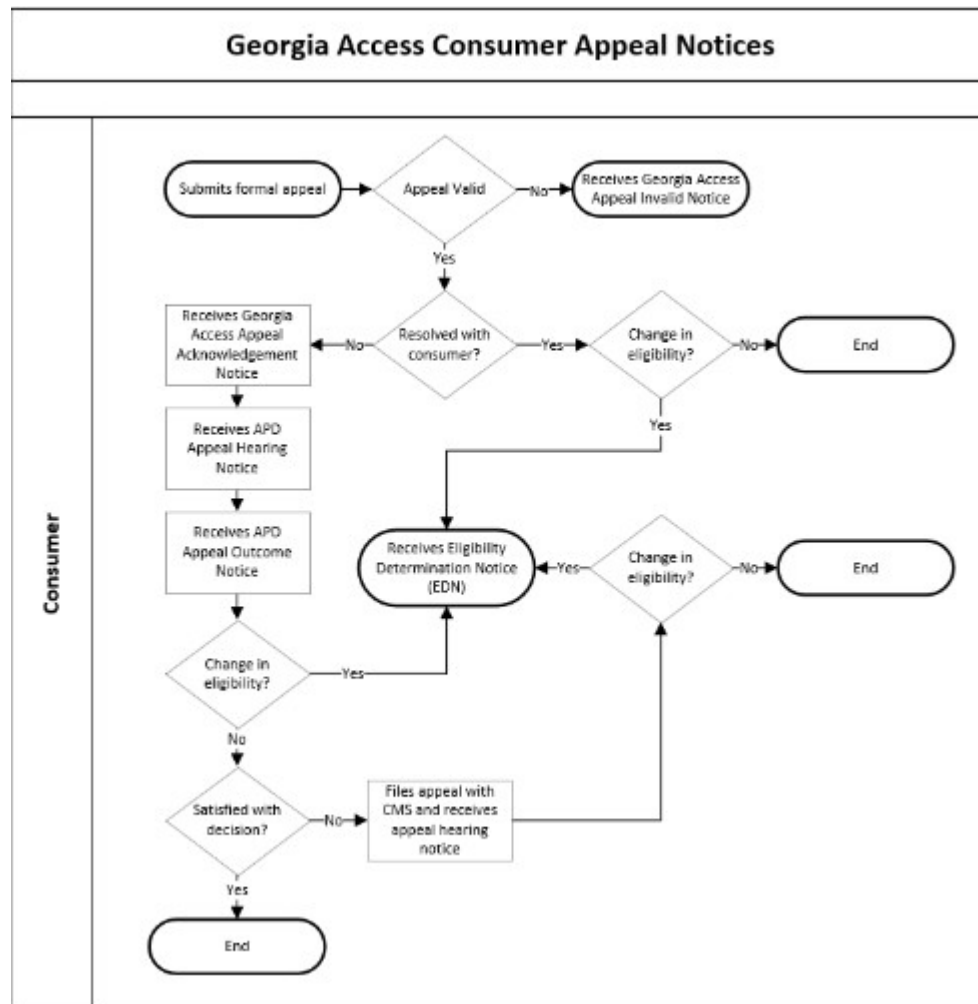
Georgia Access Consumer Appeal Notices

Consumer

Submits formal appeal

Appeal Valid

No

Receives Georgia Access Appeal Invalid Notice

Yes

Receives Georgia Access Appeal Acknowledgement Notice

No

Resolved with consumer?

Yes

Change in eligibility?

No

End

Yes

Receives APD Appeal Hearing Notice

Receives APD Appeal Outcome Notice

Receives Eligibility Determination Notice (EDN)

Yes

Change in eligibility?

No

End

Change in eligibility?

Yes

No

Satisfied with decision?

No

Files appeal with CMS and receives appeal hearing notice

Yes

End